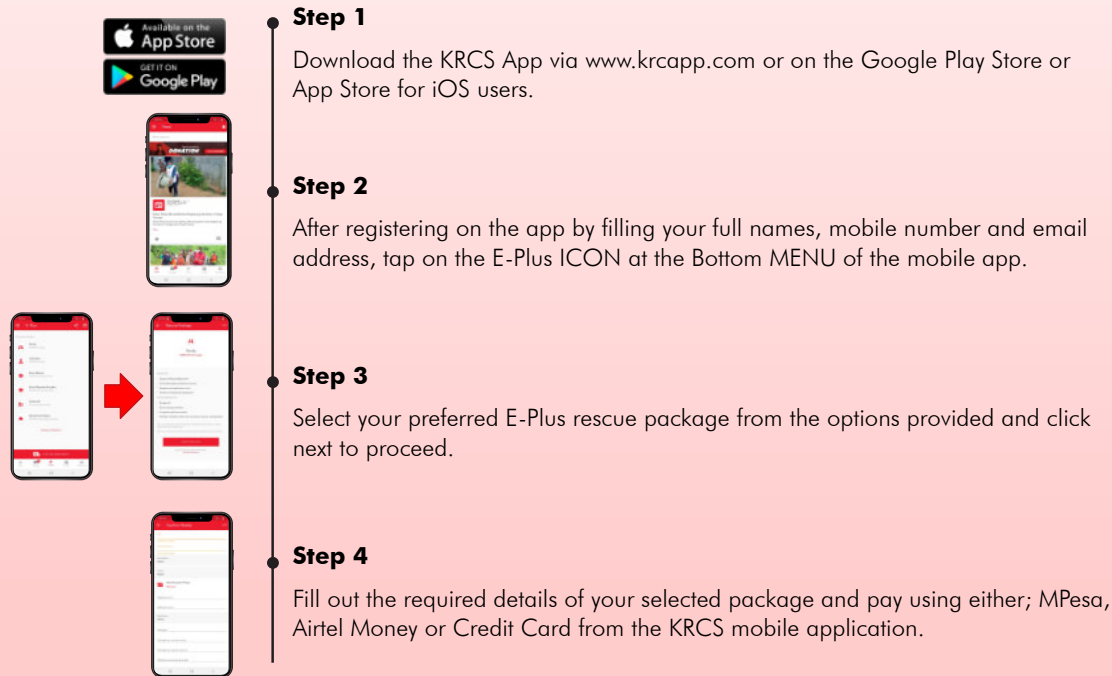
Available on the App Store

GET IT ON Google Play

Step 1

Download the KRCS App via www.krcapp.com or on the Google Play Store or App Store for iOS users.

Step 2

After registering on the app by filling your full names, mobile number and email address, tap on the E-Plus ICON at the Bottom MENU of the mobile app.

Step 3

Select your preferred E-Plus rescue package from the options provided and click next to proceed.

Step 4

Fill out the required details of your selected package and pay using either; MPesa, Airtel Money or Credit Card from the KRCS mobile application.